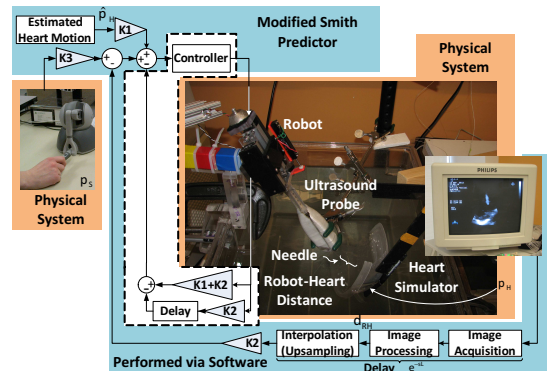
Estimated Heart Motion

$\hat{p}_H$

K1

Modified Smith Predictor

K3

+ -

+ -

Controller

Physical System

Robot

$p_S$

Physical System

Ultrasound Probe

PHILIPS

Needle

Heart Simulator

Robot-Heart Distance

$p_H$

K1+K2

+ -

Delay

K2

$d_{RH}$

K2

Interpolation (Upsampling)

Image Processing

Image Acquisition

Performed via Software

Delay $e^{-sL}$